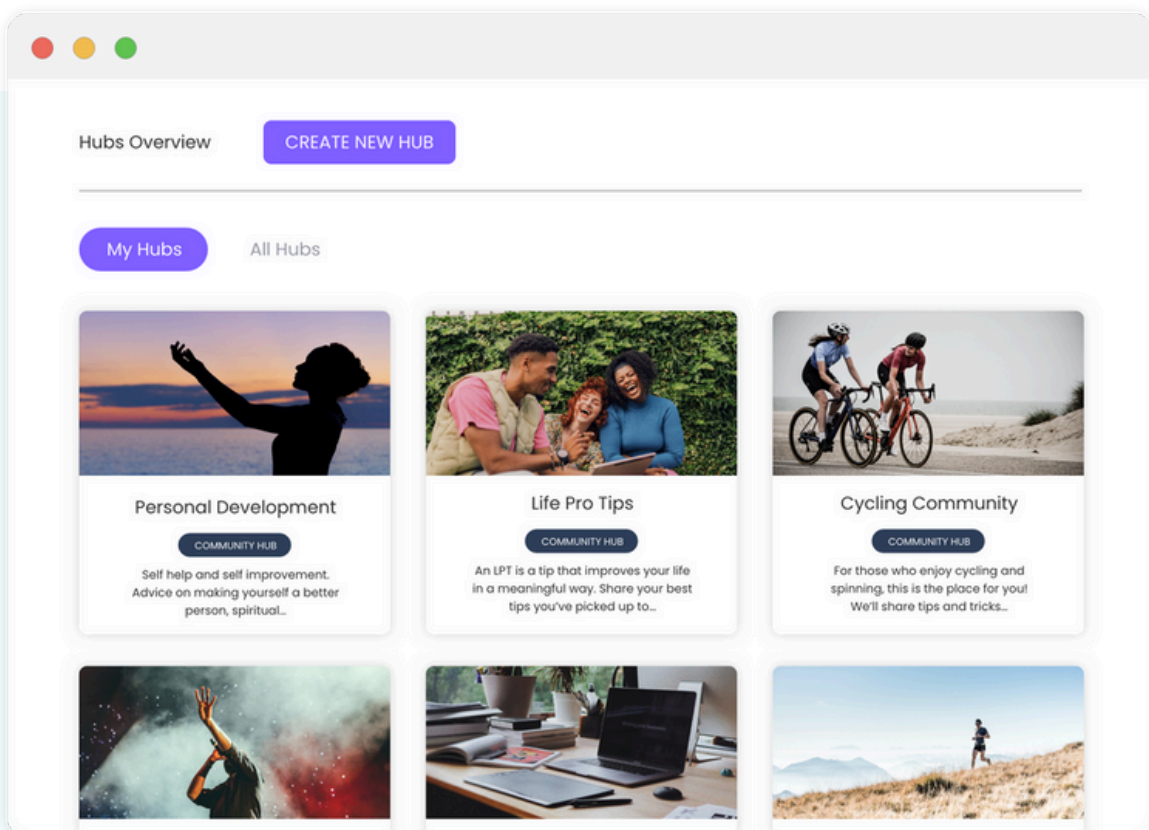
Hubs Overview

CREATE NEW HUB

My Hubs

All Hubs

Personal Development

COMMUNITY HUB

Self help and self improvement. Advice on making yourself a better person, spiritual...

Life Pro Tips

COMMUNITY HUB

An LPT is a tip that improves your life in a meaningful way. Share your best tips you've picked up to...

Cycling Community

COMMUNITY HUB

For those who enjoy cycling and spinning, this is the place for you! We'll share tips and tricks...